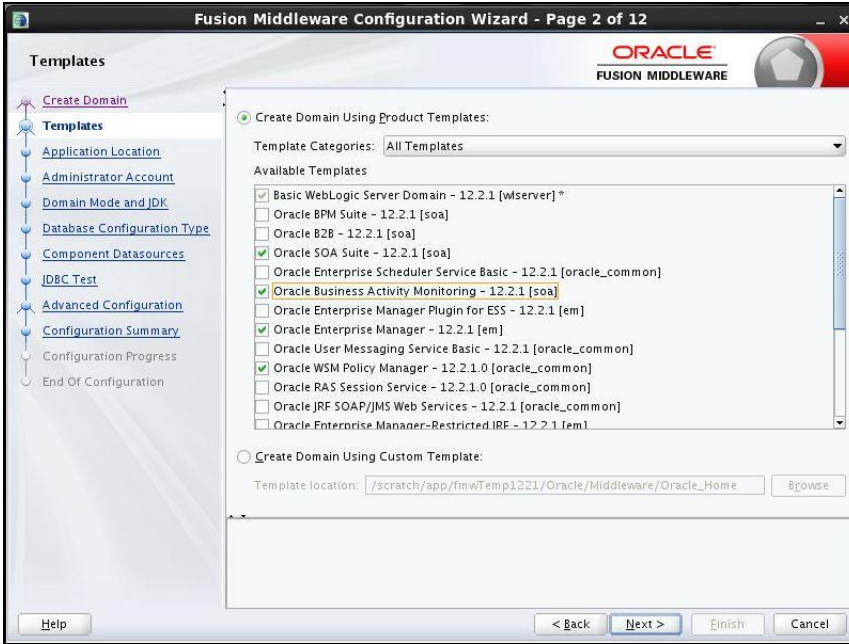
Fusion Middleware Configuration Wizard - Page 2 of 12

Templates

ORACLE
FUSION MIDDLEWARE

Create Domain
Templates
Application Location
Administrator Account
Domain Mode and JDK
Database Configuration Type
Component Datasources
JDBC Test
Advanced Configuration
Configuration Summary
Configuration Progress
End Of Configuration

Create Domain Using Product Templates:

Template Categories: All Templates

Available Templates

Basic WebLogic Server Domain - 12.2.1 [wlserver] *
Oracle BPM Suite - 12.2.1 [soa]
Oracle B2B - 12.2.1 [soa]
Oracle SOA Suite - 12.2.1 [soa]
Oracle Enterprise Scheduler Service Basic - 12.2.1 [oracle_common]
Oracle Business Activity Monitoring - 12.2.1 [soa]
Oracle Enterprise Manager Plugin for ESS - 12.2.1 [em]
Oracle Enterprise Manager - 12.2.1 [em]
Oracle User Messaging Service Basic - 12.2.1 [oracle_common]
Oracle WSM Policy Manager - 12.2.1.0 [oracle_common]
Oracle RAS Session Service - 12.2.1.0 [oracle_common]
Oracle JRF SOAP/JMS Web Services - 12.2.1 [oracle_common]
Oracle Enterprise Manager-Restricted JRF - 12.2.1 [em]

Create Domain Using Custom Template:

Template location: /scratch/app/fmwTemp1221/Oracle/Middleware/Oracle_Home Browse

Help

< Back Next > Finish Cancel